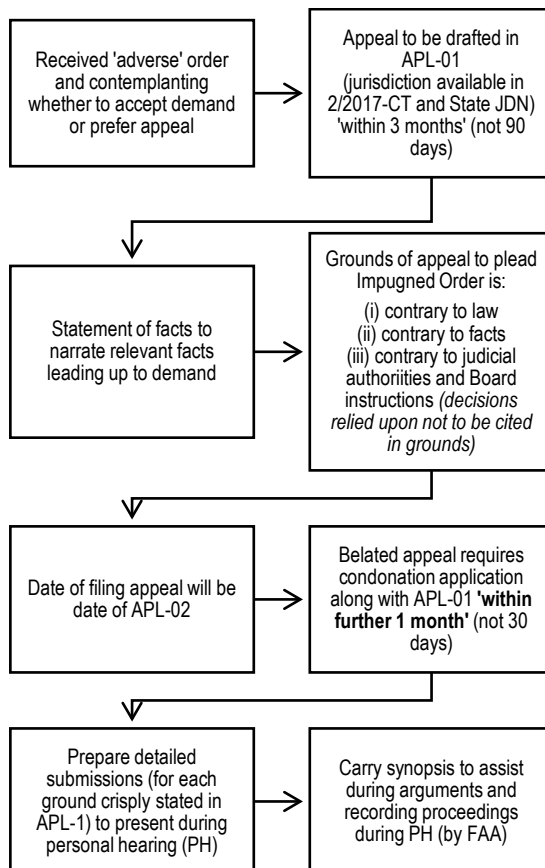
Received 'adverse' order and contemplanting whether to accept demand or prefer appeal

Appeal to be drafted in APL-01 (jurisdiction available in 2/2017-CT and State JDN) 'within 3 months' (not 90 days)

Statement of facts to narrate relevant facts leading up to demand

Grounds of appeal to plead Impugned Order is:
(i) contrary to law
(ii) contrary to facts
(iii) contrary to judicial authoriities and Board instructions *(decisions relied upon not to be cited in grounds)*

Date of filing appeal will be date of APL-02

Belated appeal requires condonation application along with APL-01 **'within further 1 month'** (not 30 days)

Prepare detailed submissions (for each ground crisply stated in APL-1) to present during personal hearing (PH)

Carry synopsis to assist during arguments and recording proceedings during PH (by FAA)